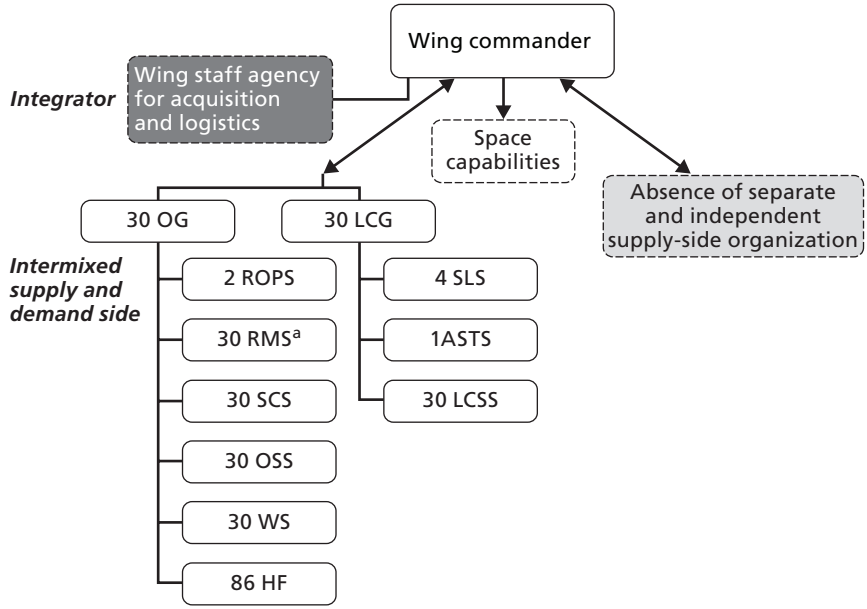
Wing commander

Integrator

Wing staff agency for acquisition and logistics

Space capabilities

Absence of separate and independent supply-side organization

30 OG

30 LCG

Intermixed supply and demand side

2 ROPS

30 RMS$^a$

30 SCS

30 OSS

30 WS

86 HF

4 SLS

1ASTS

30 LCSS